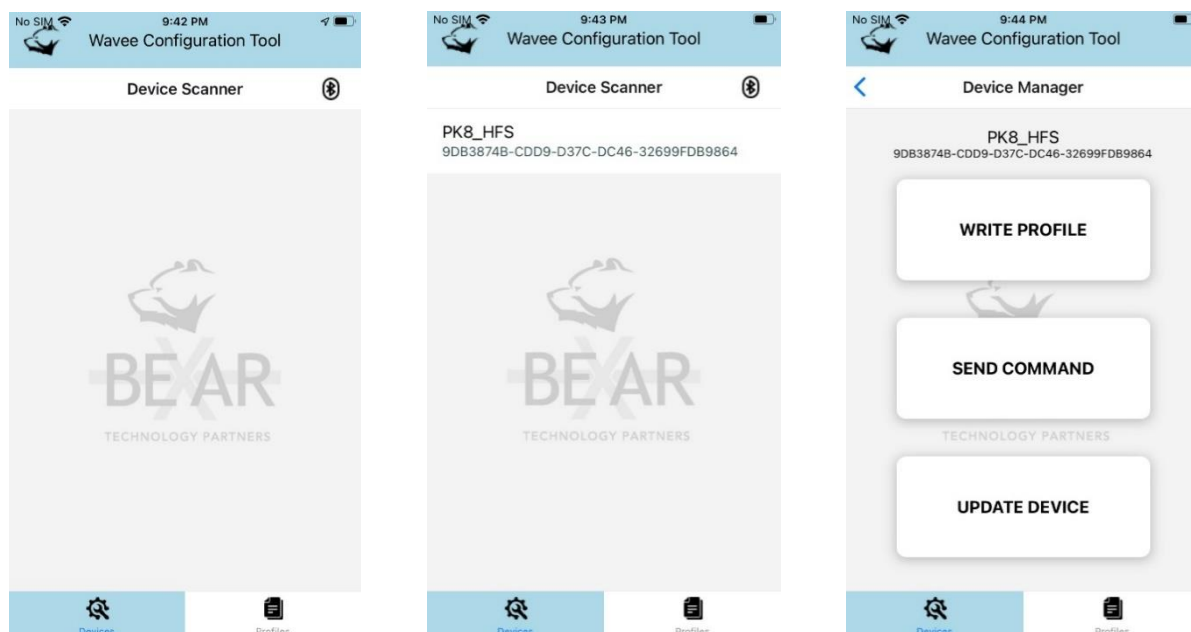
No SIM 9:42 PM
Wavee Configuration Tool
Device Scanner
BEXAR
TECHNOLOGY PARTNERS
Devices
Profiles

No SIM 9:43 PM
Wavee Configuration Tool
Device Scanner
PK8_HFS
9DB3874B-CDD9-D37C-DC46-32699FDB9864
BEXAR
TECHNOLOGY PARTNERS
Devices
Profiles

No SIM 9:44 PM
Wavee Configuration Tool
Device Manager
PK8_HFS
9DB3874B-CDD9-D37C-DC46-32699FDB9864
WRITE PROFILE
SEND COMMAND
TECHNOLOGY PARTNERS
UPDATE DEVICE
Devices
Profiles